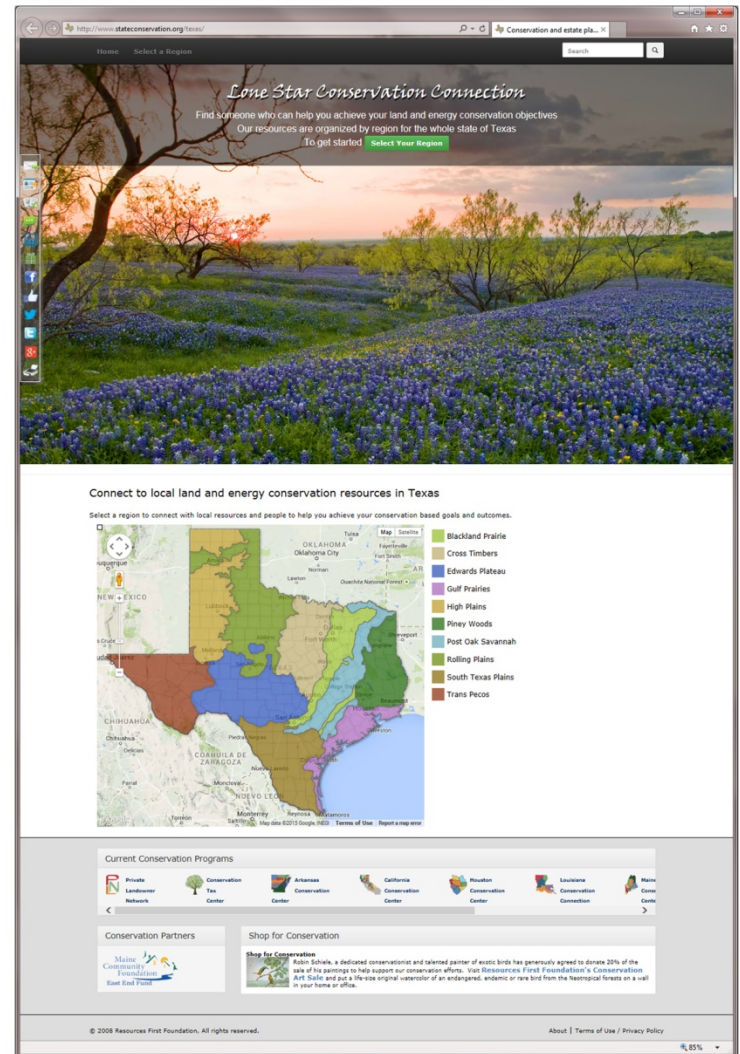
http://www.stateconservation.org/texas/

Conservation and estate pla...

Home Select a Region

Search

Lone Star Conservation Connection

Find someone who can help you achieve your land and energy conservation objectives

Our resources are organized by region for the whole state of Texas

To get started Select Your Region

Connect to local land and energy conservation resources in Texas

Select a region to connect with local resources and people to help you achieve your conservation based goals and outcomes.

Map Satellite

OKLAHOMA

Oklahoma City

NEW MEXICO

CHIHUAHUA

COAHUILA DE ZARAGOZA

NUEVO LEON

Monterrey Reynosa

Map data ©2013 Google, INEGI Terms of Use Report a map error

Blackland Prairie

Cross Timbers

Edwards Plateau

Gulf Prairies

High Plains

Piney Woods

Post Oak Savannah

Rolling Plains

South Texas Plains

Trans Pecos

Current Conservation Programs

Private Landowner Network

Conservation Tax Center

Arkansas Conservation Center

California Conservation Center

Houston Conservation Center

Louisiana Conservation Connection

Maine Cons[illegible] Cente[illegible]

Conservation Partners

Maine Community Foundation East End Fund

Shop for Conservation

Shop for Conservation

Robin Schiele, a dedicated conservationist and talented painter of exotic birds has generously agreed to donate 20% of the sale of his paintings to help support our conservation efforts. Visit Resources First Foundation's Conservation Art Sale and put a life-size original watercolor of an endangered, endemic or rare bird from the Neotropical forests on a wall in your home or office.

© 2008 Resources First Foundation. All rights reserved.

About | Terms of Use / Privacy Policy

85%